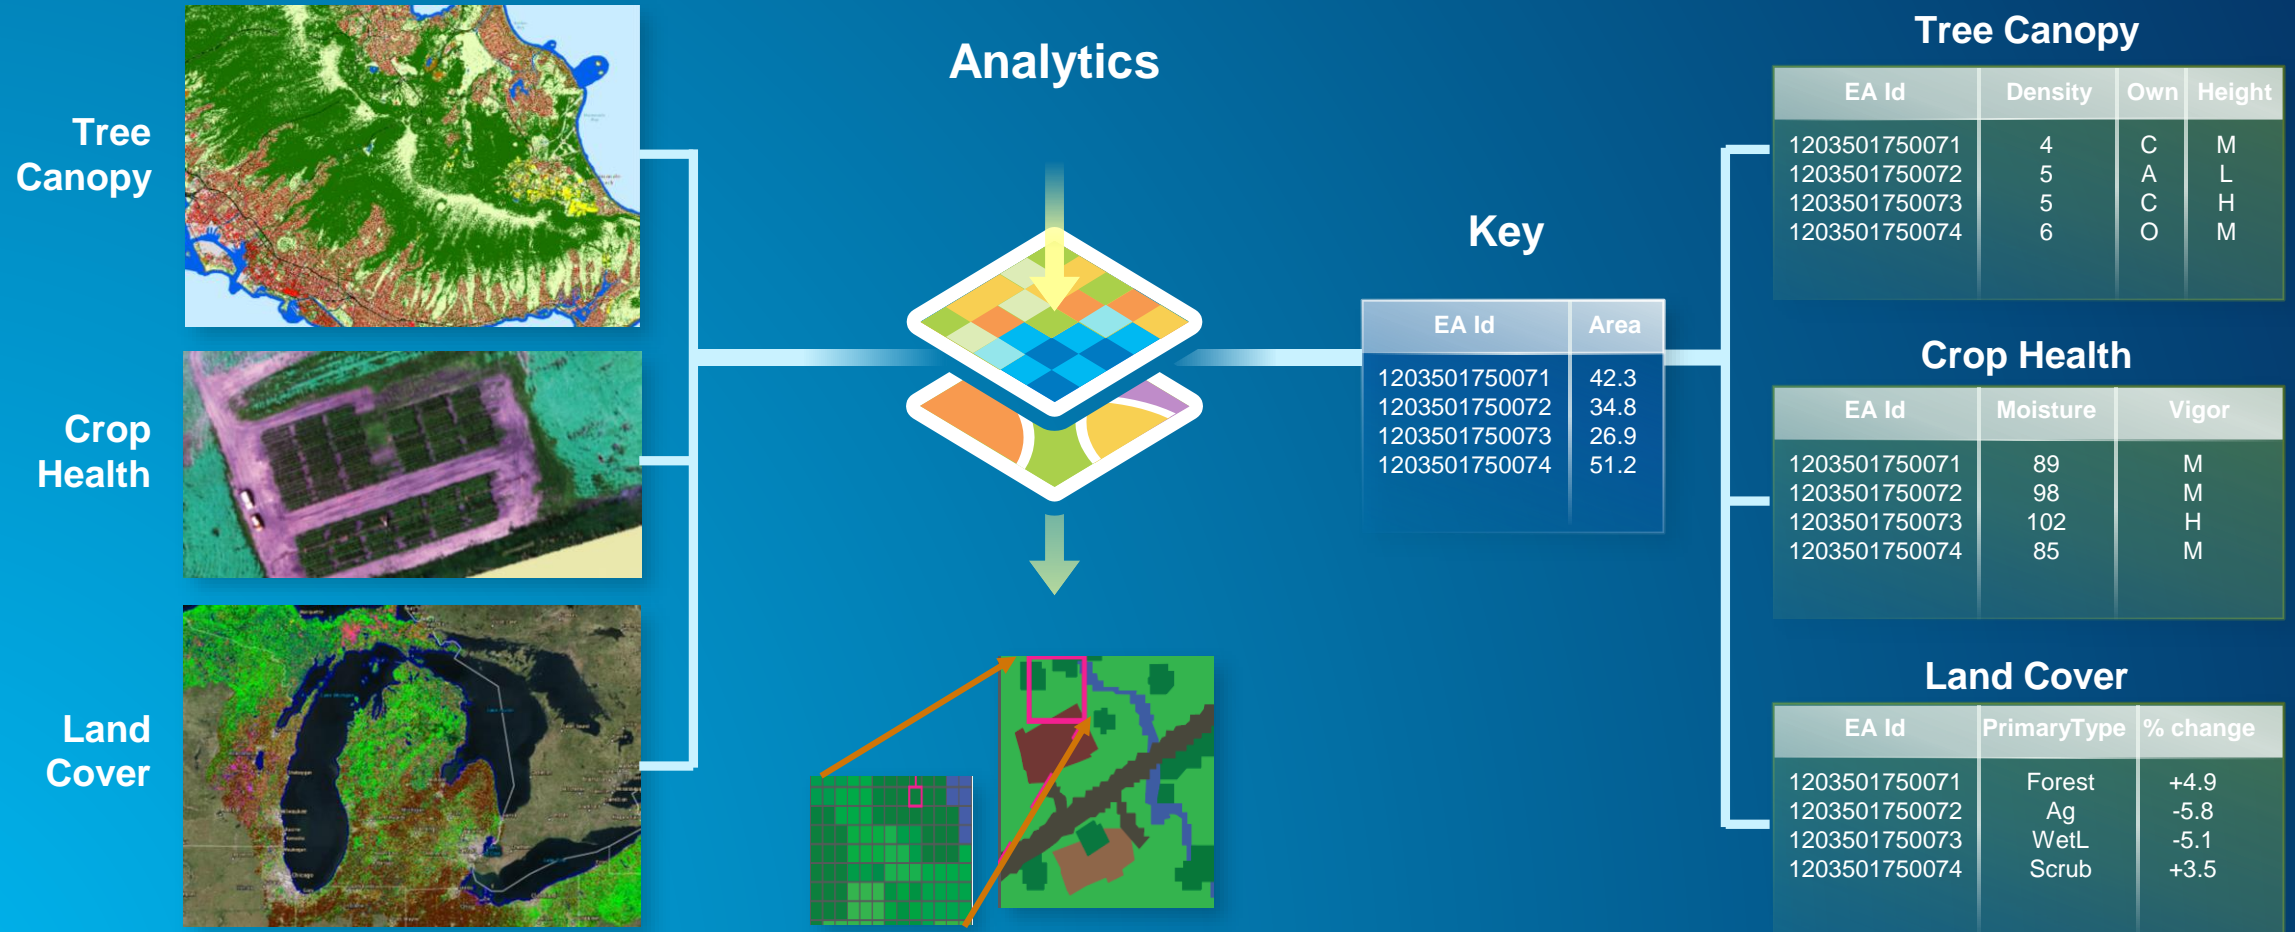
Tree Canopy

Crop Health

Land Cover

Analytics

Key

| EA Id | Area |
|---|---|
| 1203501750071 | 42.3 |
| 1203501750072 | 34.8 |
| 1203501750073 | 26.9 |
| 1203501750074 | 51.2 |

Tree Canopy

| EA Id | Density | Own | Height |
|---|---|---|---|
| 1203501750071 | 4 | C | M |
| 1203501750072 | 5 | A | L |
| 1203501750073 | 5 | C | H |
| 1203501750074 | 6 | O | M |

Crop Health

| EA Id | Moisture | Vigor |
|---|---|---|
| 1203501750071 | 89 | M |
| 1203501750072 | 98 | M |
| 1203501750073 | 102 | H |
| 1203501750074 | 85 | M |

Land Cover

| EA Id | PrimaryType | % change |
|---|---|---|
| 1203501750071 | Forest | +4.9 |
| 1203501750072 | Ag | -5.8 |
| 1203501750073 | WetL | -5.1 |
| 1203501750074 | Scrub | +3.5 |